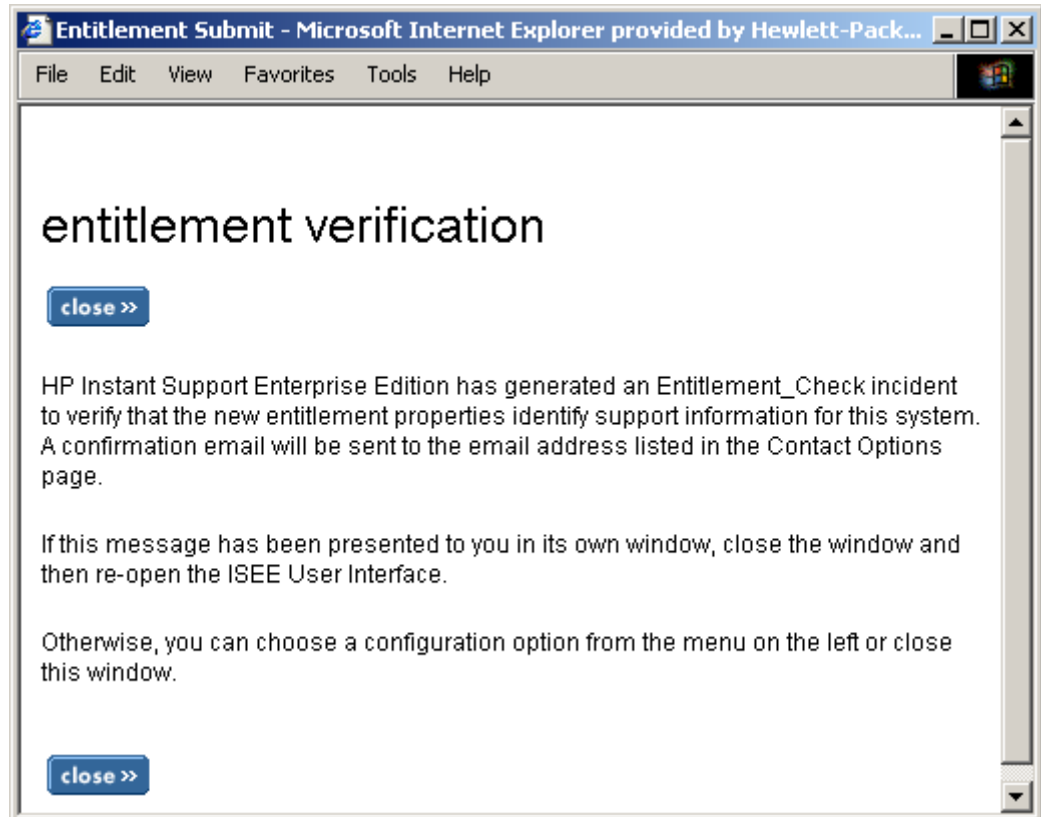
Entitlement Submit - Microsoft Internet Explorer provided by Hewlett-Pack...

File Edit View Favorites Tools Help

entitlement verification

close »

HP Instant Support Enterprise Edition has generated an Entitlement_Check incident to verify that the new entitlement properties identify support information for this system. A confirmation email will be sent to the email address listed in the Contact Options page.

If this message has been presented to you in its own window, close the window and then re-open the ISEE User Interface.

Otherwise, you can choose a configuration option from the menu on the left or close this window.

close »